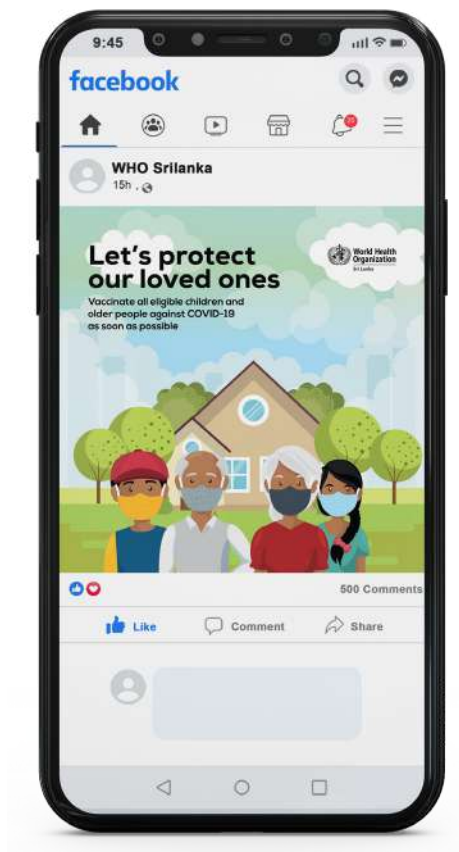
9:45

facebook

WHO Srilanka
15h ·

Let's protect our loved ones

Vaccinate all eligible children and older people against COVID-19 as soon as possible

World Health Organization
Sri Lanka

500 Comments

Like
Comment
Share